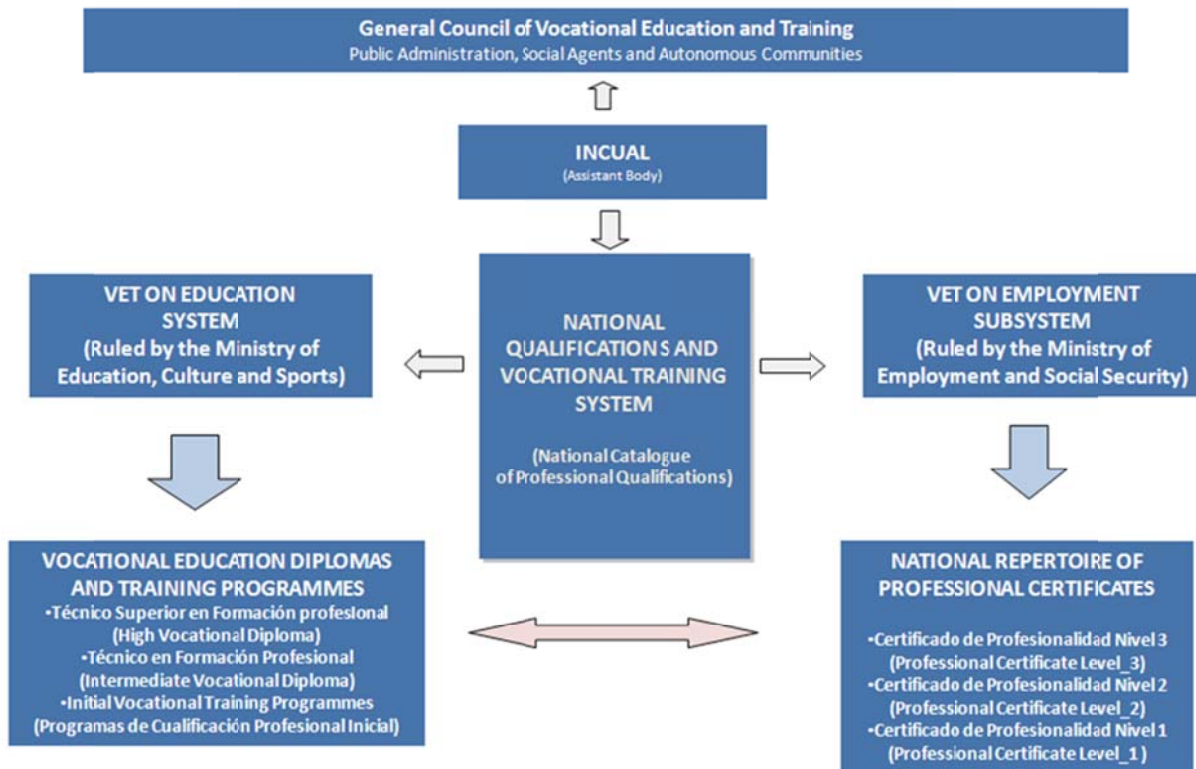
General Council of Vocational Education and Training
Public Administration, Social Agents and Autonomous Communities

INCUAL
(Assistant Body)

VET ON EDUCATION SYSTEM
(Ruled by the Ministry of Education, Culture and Sports)

NATIONAL QUALIFICATIONS AND VOCATIONAL TRAINING SYSTEM

(National Catalogue of Professional Qualifications)

VET ON EMPLOYMENT SUBSYSTEM
(Ruled by the Ministry of Employment and Social Security)

VOCATIONAL EDUCATION DIPLOMAS AND TRAINING PROGRAMMES
•Técnico Superior en Formación profesional
(High Vocational Diploma)
•Técnico en Formación Profesional
(Intermediate Vocational Diploma)
•Initial Vocational Training Programmes
(Programas de Cualificación Profesional Inicial)

NATIONAL REPERTOIRE OF PROFESSIONAL CERTIFICATES

•Certificado de Profesionalidad Nivel 3
(Professional Certificate Level_3)
•Certificado de Profesionalidad Nivel 2
(Professional Certificate Level_2)
•Certificado de Profesionalidad Nivel 1
(Professional Certificate Level_1 )